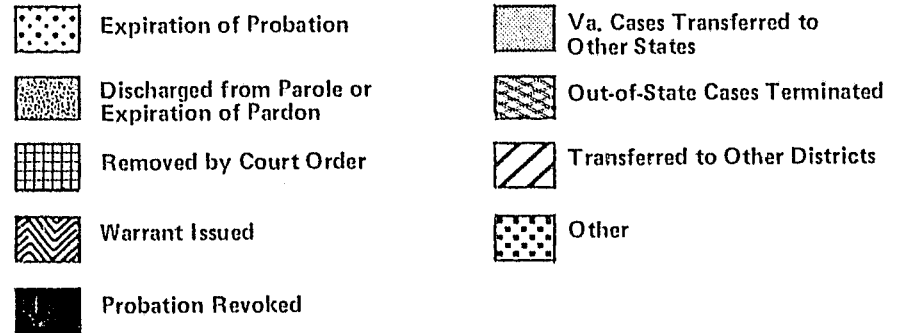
Expiration of Probation

Discharged from Parole or Expiration of Pardon

Removed by Court Order

Warrant Issued

Probation Revoked

Va. Cases Transferred to Other States

Out-of-State Cases Terminated

Transferred to Other Districts

Other